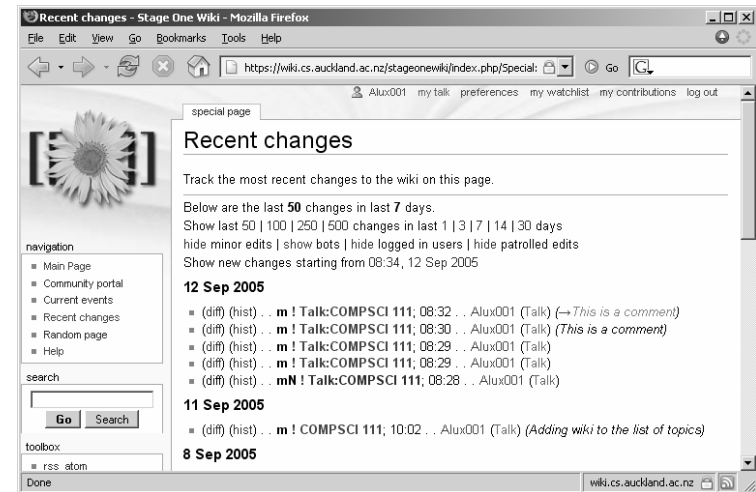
Recent changes - Stage One Wiki - Mozilla Firefox

File Edit View Go Bookmarks Tools Help

https://wiki.cs.auckland.ac.nz/stageonewiki/index.php/Special: Go

Alux001 my talk preferences my watchlist my contributions log out

special page

Recent changes

Track the most recent changes to the wiki on this page.

Below are the last **50** changes in last **7** days.
Show last 50 | 100 | 250 | 500 changes in last 1 | 3 | 7 | 14 | 30 days
hide minor edits | show bots | hide logged in users | hide patrolled edits
Show new changes starting from 08:34, 12 Sep 2005

navigation
- Main Page
- Community portal
- Current events
- Recent changes
- Random page
- Help

search

Go Search

toolbox
- rss atom

**12 Sep 2005**

- (diff) (hist) . . **m ! Talk:COMPSCI 111**; 08:32 . . Alux001 (Talk) (→*This is a comment*)
- (diff) (hist) . . **m ! Talk:COMPSCI 111**; 08:30 . . Alux001 (Talk) (*This is a comment*)
- (diff) (hist) . . **m ! Talk:COMPSCI 111**; 08:29 . . Alux001 (Talk)
- (diff) (hist) . . **m ! Talk:COMPSCI 111**; 08:29 . . Alux001 (Talk)
- (diff) (hist) . . **mN ! Talk:COMPSCI 111**; 08:28 . . Alux001 (Talk)

**11 Sep 2005**

- (diff) (hist) . . **m ! COMPSCI 111**; 10:02 . . Alux001 (Talk) (*Adding wiki to the list of topics*)

**8 Sep 2005**

Done wiki.cs.auckland.ac.nz